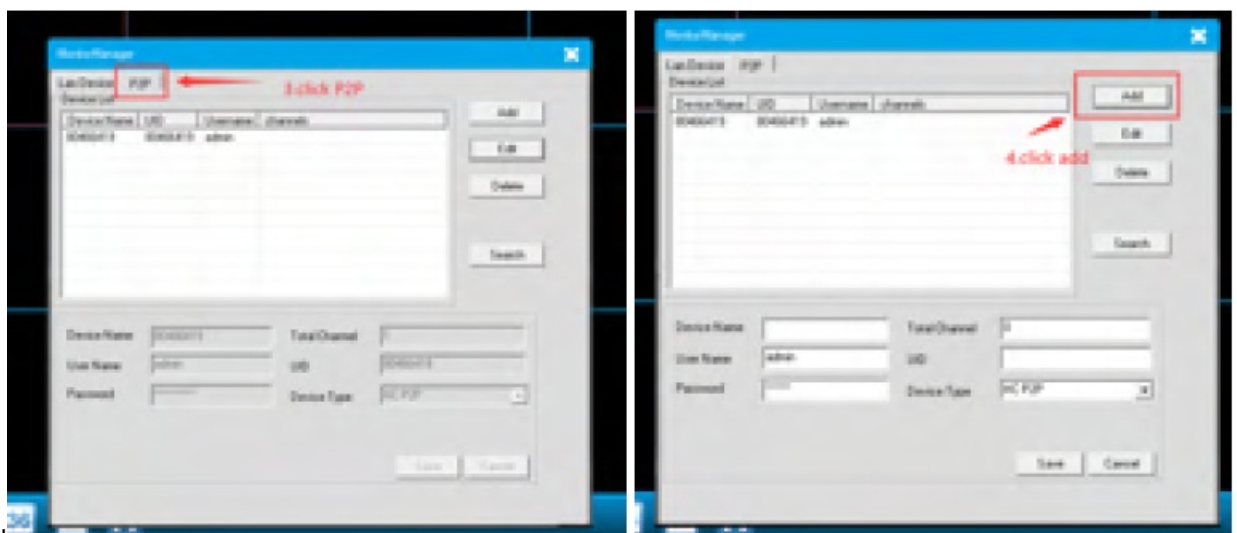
DeviceManager

Lan Device P2P

3.click P2P

Device List

| Device Name | UID | Username | channels |
|---|---|---|---|
| 00460413 | 00460413 | admin | |

Add

Edit

Delete

Search

Device Name 00460413

Total Channel

User Name admin

UID 00460413

Password

Device Type HC P2P

Save

Cancel

DeviceManager

Lan Device P2P

Device List

| Device Name | UID | Username | channels |
|---|---|---|---|
| 00460413 | 00460413 | admin | |

Add

4.click add

Edit

Delete

Search

Device Name

Total Channel 0

User Name admin

UID

Password

Device Type HC P2P

Save

Cancel